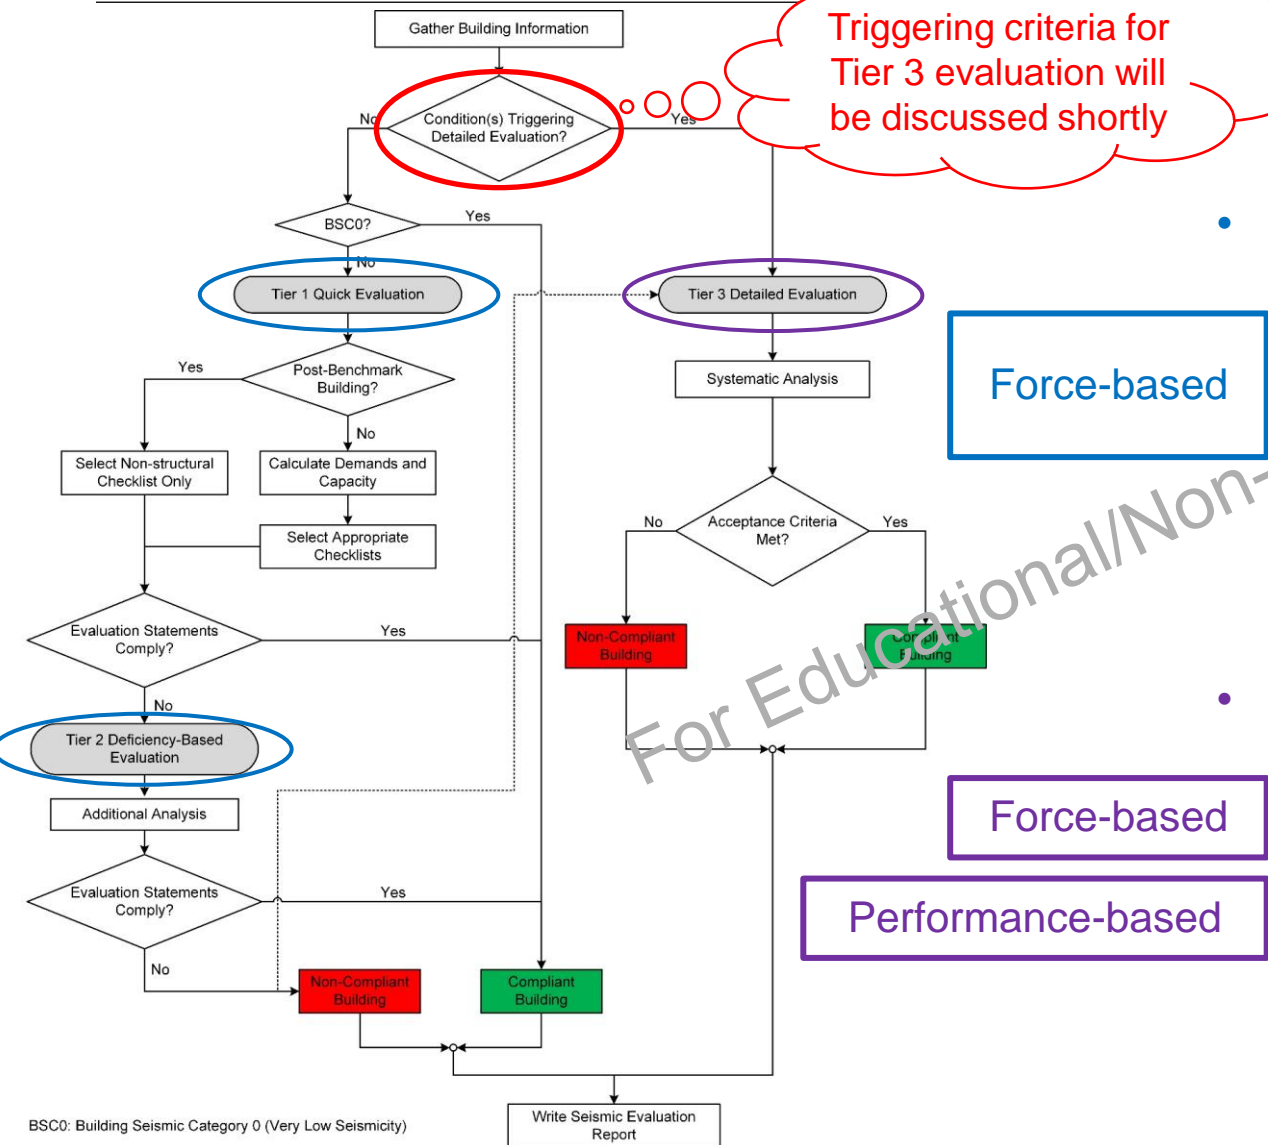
Gather Building Information

Triggering criteria for Tier 3 evaluation will be discussed shortly

No

Condition(s) Triggering Detailed Evaluation?

Yes

BSC0?

Yes

No

Tier 1 Quick Evaluation

Tier 3 Detailed Evaluation

Force-based

Yes

Post-Benchmark Building?

Systematic Analysis

No

Select Non-structural Checklist Only

Calculate Demands and Capacity

Select Appropriate Checklists

No

Acceptance Criteria Met?

Yes

Evaluation Statements Comply?

Yes

Non-Compliant Building

Compliant Building

No

Tier 2 Deficiency-Based Evaluation

Additional Analysis

Force-based

Performance-based

Evaluation Statements Comply?

Yes

No

Non-Compliant Building

Compliant Building

For Educational/Non-

BSC0: Building Seismic Category 0 (Very Low Seismicity)

Write Seismic Evaluation Report